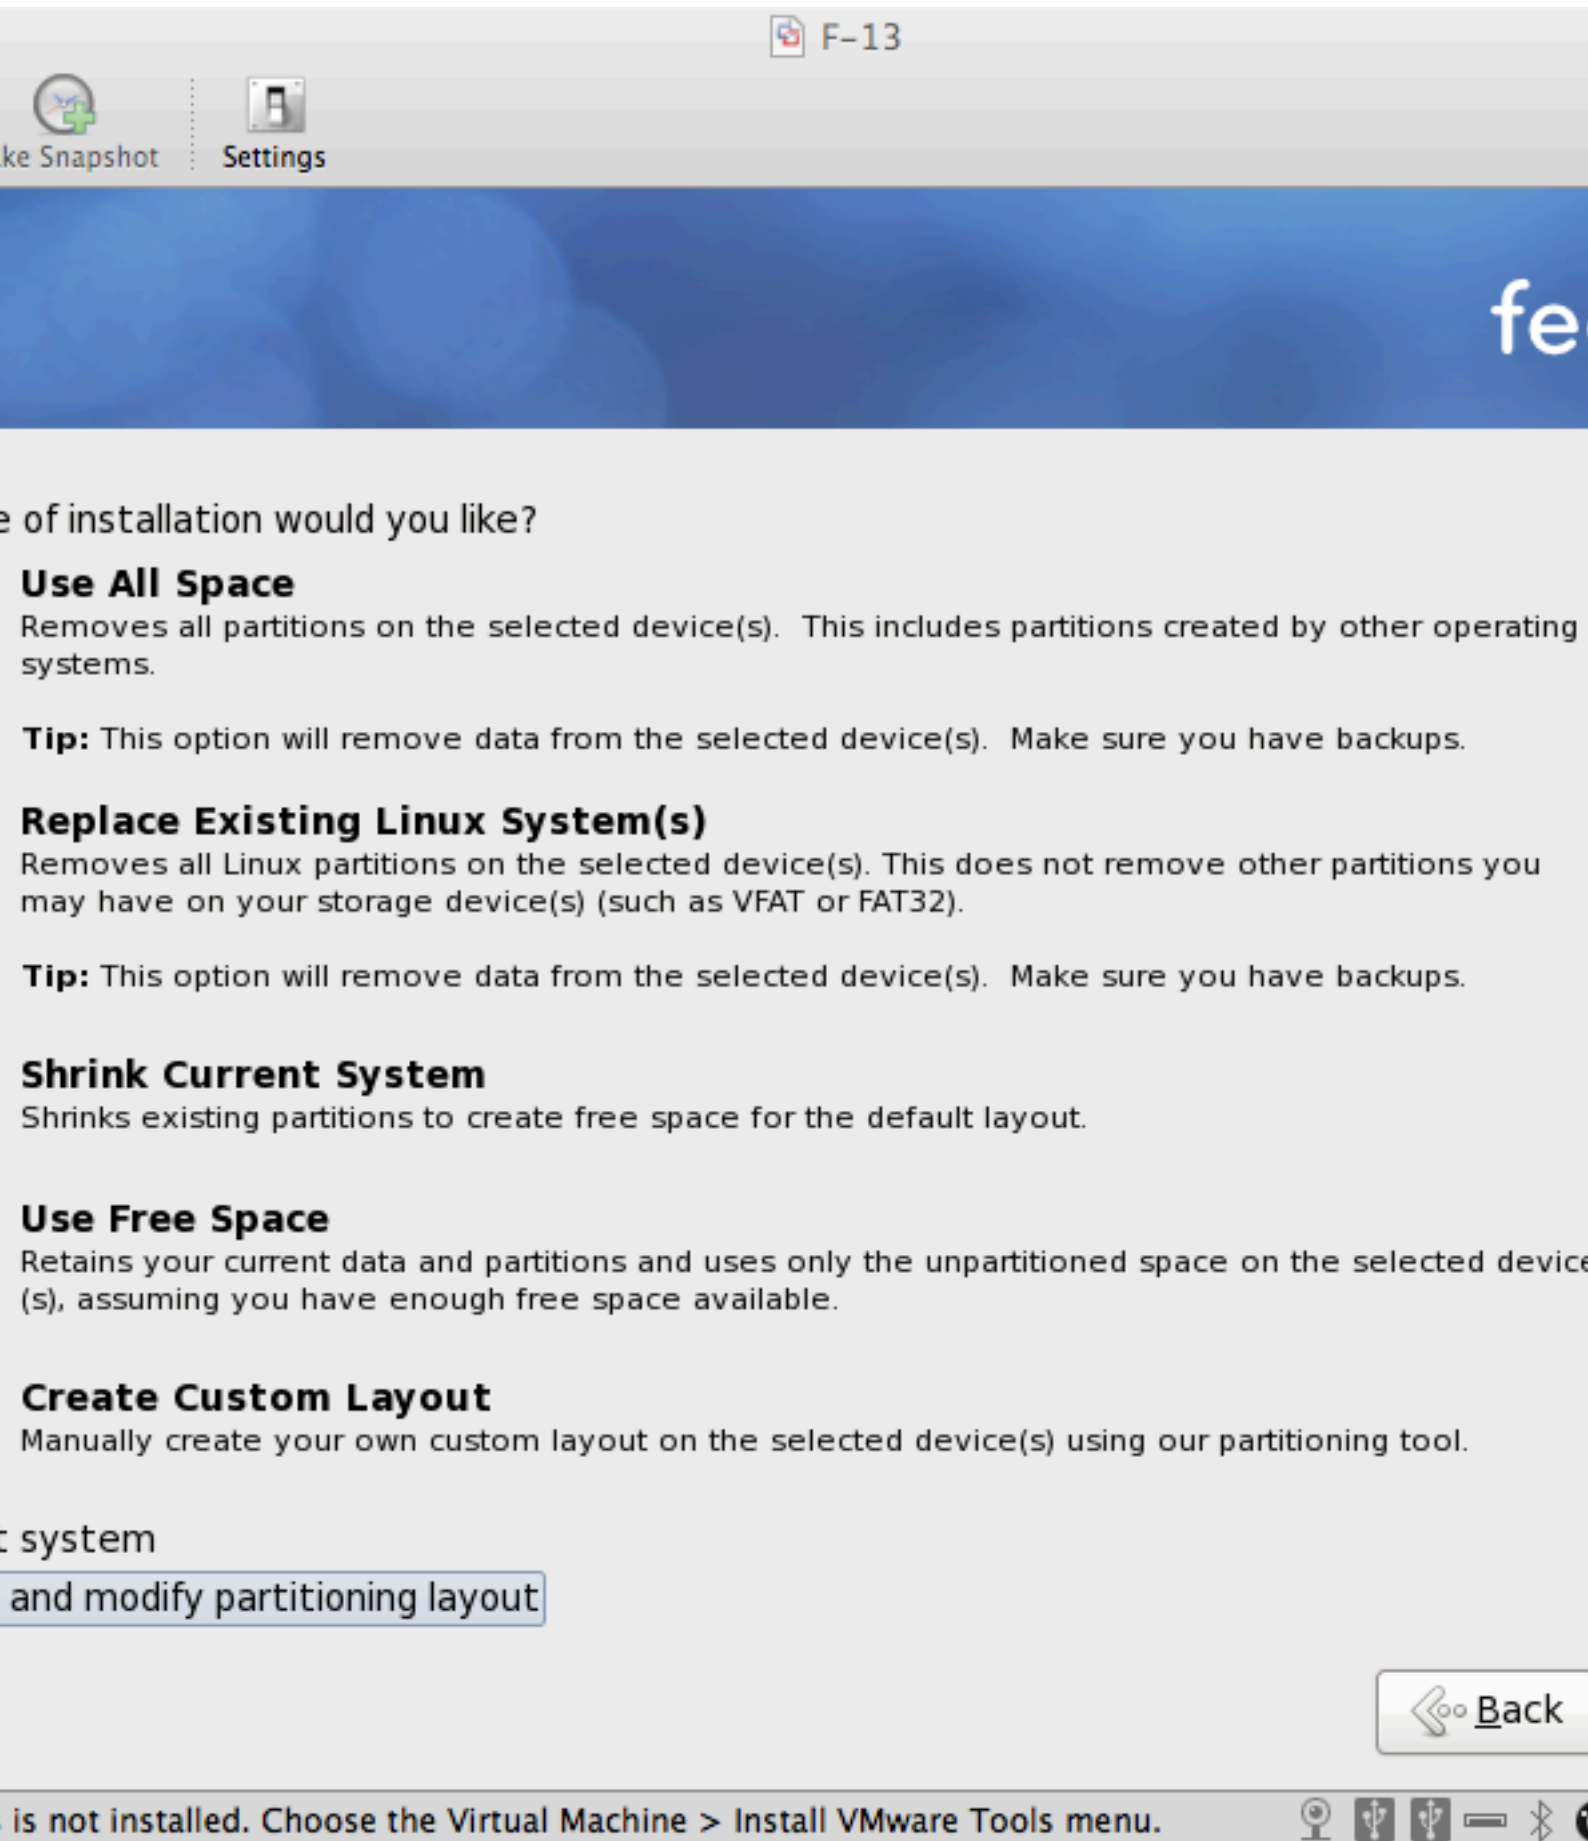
F-13

ke Snapshot

Settings

fe

e of installation would you like?

Use All Space
Removes all partitions on the selected device(s). This includes partitions created by other operating systems.

Tip: This option will remove data from the selected device(s). Make sure you have backups.

Replace Existing Linux System(s)
Removes all Linux partitions on the selected device(s). This does not remove other partitions you may have on your storage device(s) (such as VFAT or FAT32).

Tip: This option will remove data from the selected device(s). Make sure you have backups.

Shrink Current System
Shrinks existing partitions to create free space for the default layout.

Use Free Space
Retains your current data and partitions and uses only the unpartitioned space on the selected device (s), assuming you have enough free space available.

Create Custom Layout
Manually create your own custom layout on the selected device(s) using our partitioning tool.

t system

and modify partitioning layout

Back

is not installed. Choose the Virtual Machine > Install VMware Tools menu.